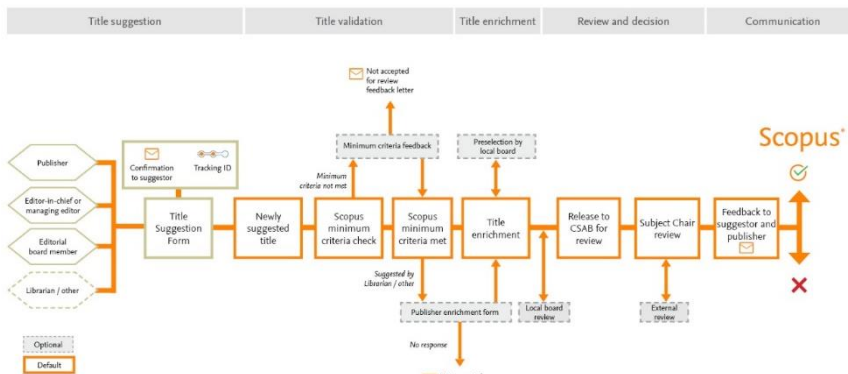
Title suggestion | Title validation | Title enrichment | Review and decision | Communication

Not accepted for review feedback letter

Minimum criteria feedback

Preselection by local board

Scopus

Confirmation to suggestor

Tracking ID

Publisher

Editor-in-chief or managing editor

Editorial board member

Librarian / other

Title Suggestion Form

Newly suggested title

Minimum criteria not met

Scopus minimum criteria check

Scopus minimum criteria met

Title enrichment

Release to CSAB for review

Subject Chair review

Feedback to suggestor and publisher

Suggested by Librarian / other

Publisher enrichment form

Local board review

External review

No response

Optional

Default